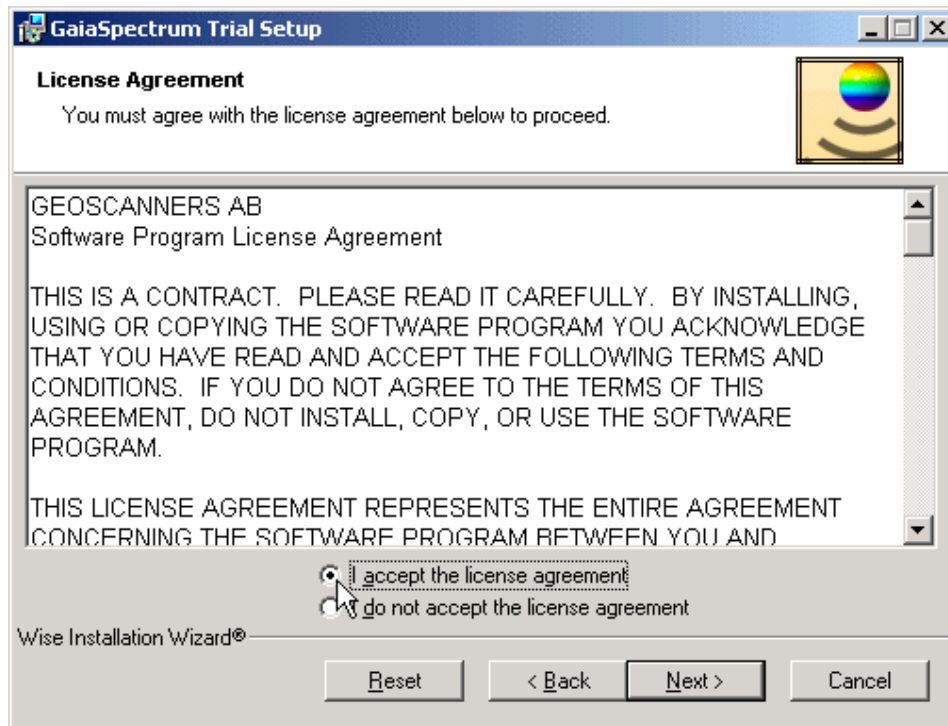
GaiaSpectrum Trial Setup

License Agreement

You must agree with the license agreement below to proceed.

GEOSCANNERS AB
Software Program License Agreement

THIS IS A CONTRACT. PLEASE READ IT CAREFULLY. BY INSTALLING, USING OR COPYING THE SOFTWARE PROGRAM YOU ACKNOWLEDGE THAT YOU HAVE READ AND ACCEPT THE FOLLOWING TERMS AND CONDITIONS. IF YOU DO NOT AGREE TO THE TERMS OF THIS AGREEMENT, DO NOT INSTALL, COPY, OR USE THE SOFTWARE PROGRAM.

THIS LICENSE AGREEMENT REPRESENTS THE ENTIRE AGREEMENT CONCERNING THE SOFTWARE PROGRAM BETWEEN YOU AND

I accept the license agreement

I do not accept the license agreement

Wise Installation Wizard®

Reset

< Back

Next >

Cancel